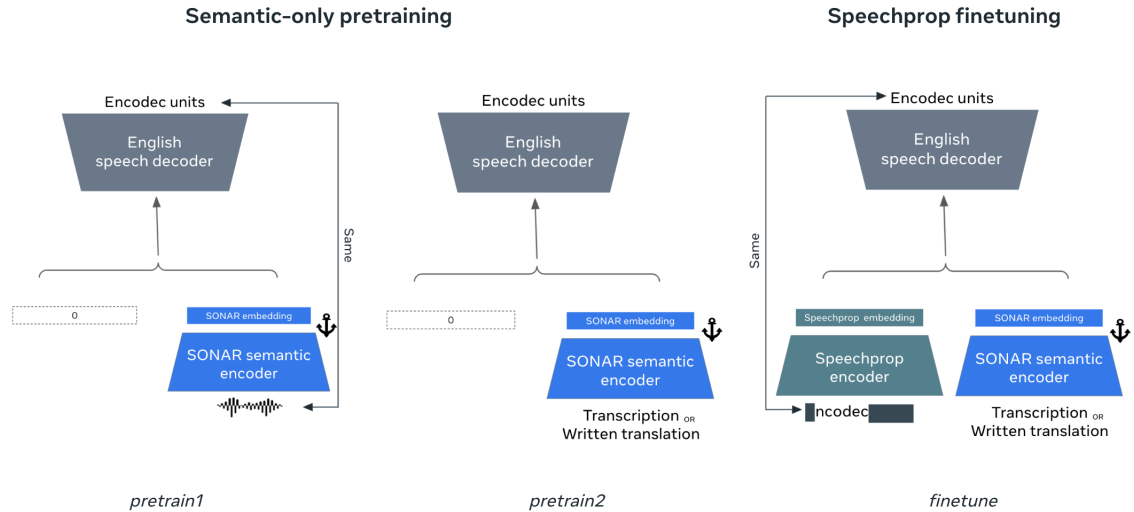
Semantic-only pretraining

Speechprop finetuning

Encodec units

English speech decoder

Same

0

SONAR embedding

SONAR semantic encoder

pretrain1

Encodec units

English speech decoder

0

SONAR embedding

SONAR semantic encoder

Transcription OR Written translation

pretrain2

Encodec units

English speech decoder

Same

Speechprop embedding

Speechprop encoder

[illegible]ncodec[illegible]

SONAR embedding

SONAR semantic encoder

Transcription OR Written translation

finetune